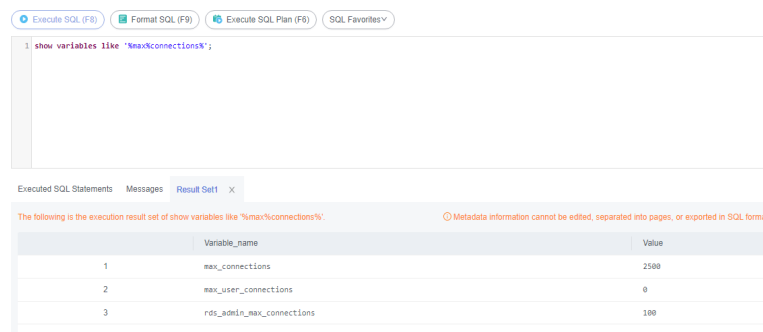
Execute SQL (F8)  Format SQL (F9)  Execute SQL Plan (F6)  SQL Favorites

1 show variables like '%max%connections%';

Executed SQL Statements  Messages  Result Set1 X

The following is the execution result set of show variables like '%max%connections%'.

Metadata information cannot be edited, separated into pages, or exported in SQL forma

| | Variable_name | Value |
|---|---|---|
| 1 | max_connections | 2500 |
| 2 | max_user_connections | 0 |
| 3 | rds_admin_max_connections | 100 |